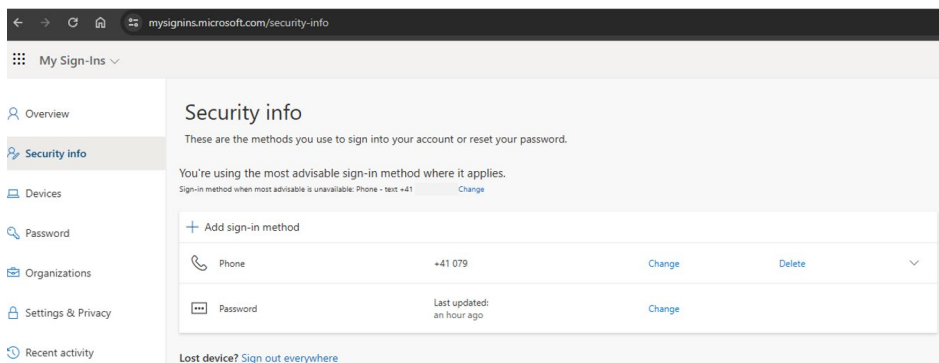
mysignins.microsoft.com/security-info

My Sign-Ins

Overview

Security info

Devices

Password

Organizations

Settings & Privacy

Recent activity

Security info

These are the methods you use to sign into your account or reset your password.

You're using the most advisable sign-in method where it applies.

Sign-in method when most advisable is unavailable: Phone - text +41 Change

+ Add sign-in method

| | | | |
|---|---|---|---|
| Phone | +41 079 | Change | Delete |
| Password | Last updated: an hour ago | Change | |

Lost device? Sign out everywhere